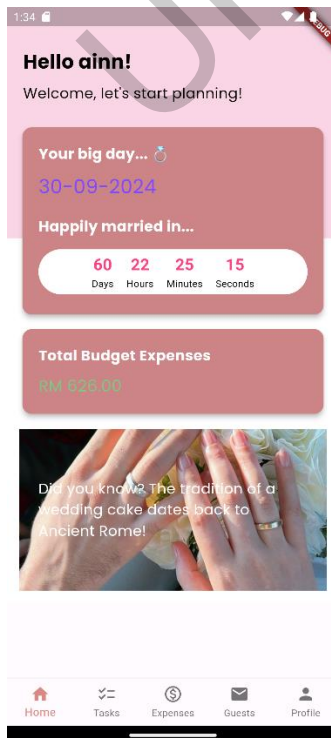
1:34

DEBUG

Hello ainn!

Welcome, let's start planning!

Your big day... 💍

30-09-2024

Happily married in...

| 60 | 22 | 25 | 15 |
|---|---|---|---|
| Days | Hours | Minutes | Seconds |

Total Budget Expenses

RM 626.00

Did you know? The tradition of a wedding cake dates back to Ancient Rome!

Home Tasks Expenses Guests Profile